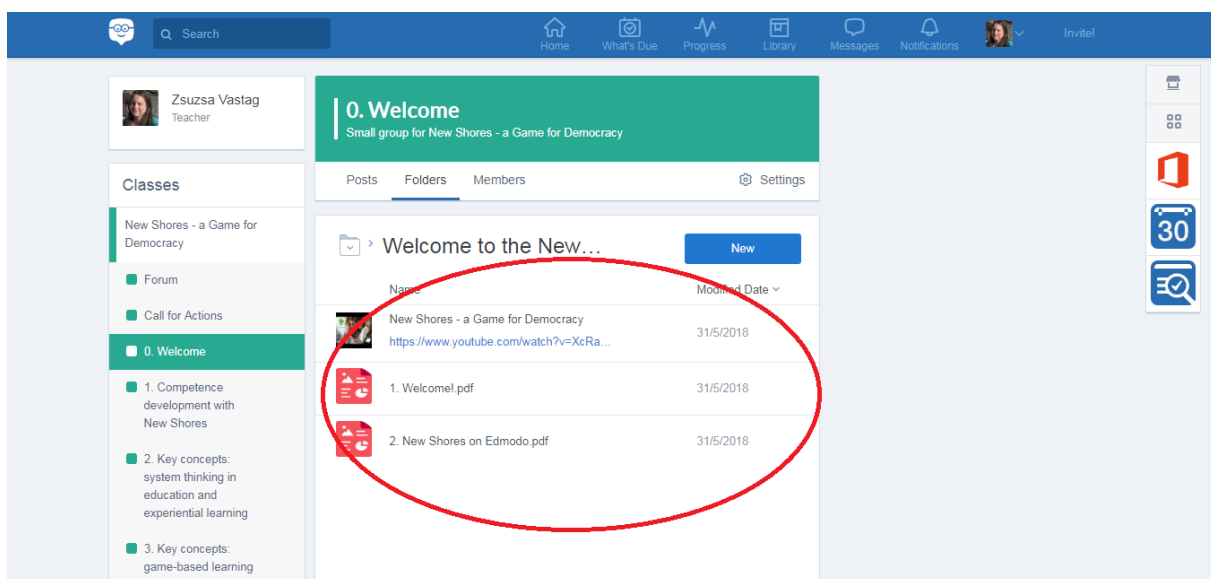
Search

Home What's Due Progress Library Messages Notifications Invite!

Zsuzsa Vastag
Teacher

Classes

New Shores - a Game for Democracy

Forum

Call for Actions

0. Welcome

1. Competence development with New Shores

2. Key concepts: system thinking in education and experiential learning

3. Key concepts: game-based learning

0. Welcome
Small group for New Shores - a Game for Democracy

Posts Folders Members Settings

Welcome to the New…

New

Name Modified Date

New Shores - a Game for Democracy
https://www.youtube.com/watch?v=XcRa… 31/5/2018

1. Welcome!.pdf 31/5/2018

2. New Shores on Edmodo.pdf 31/5/2018

30